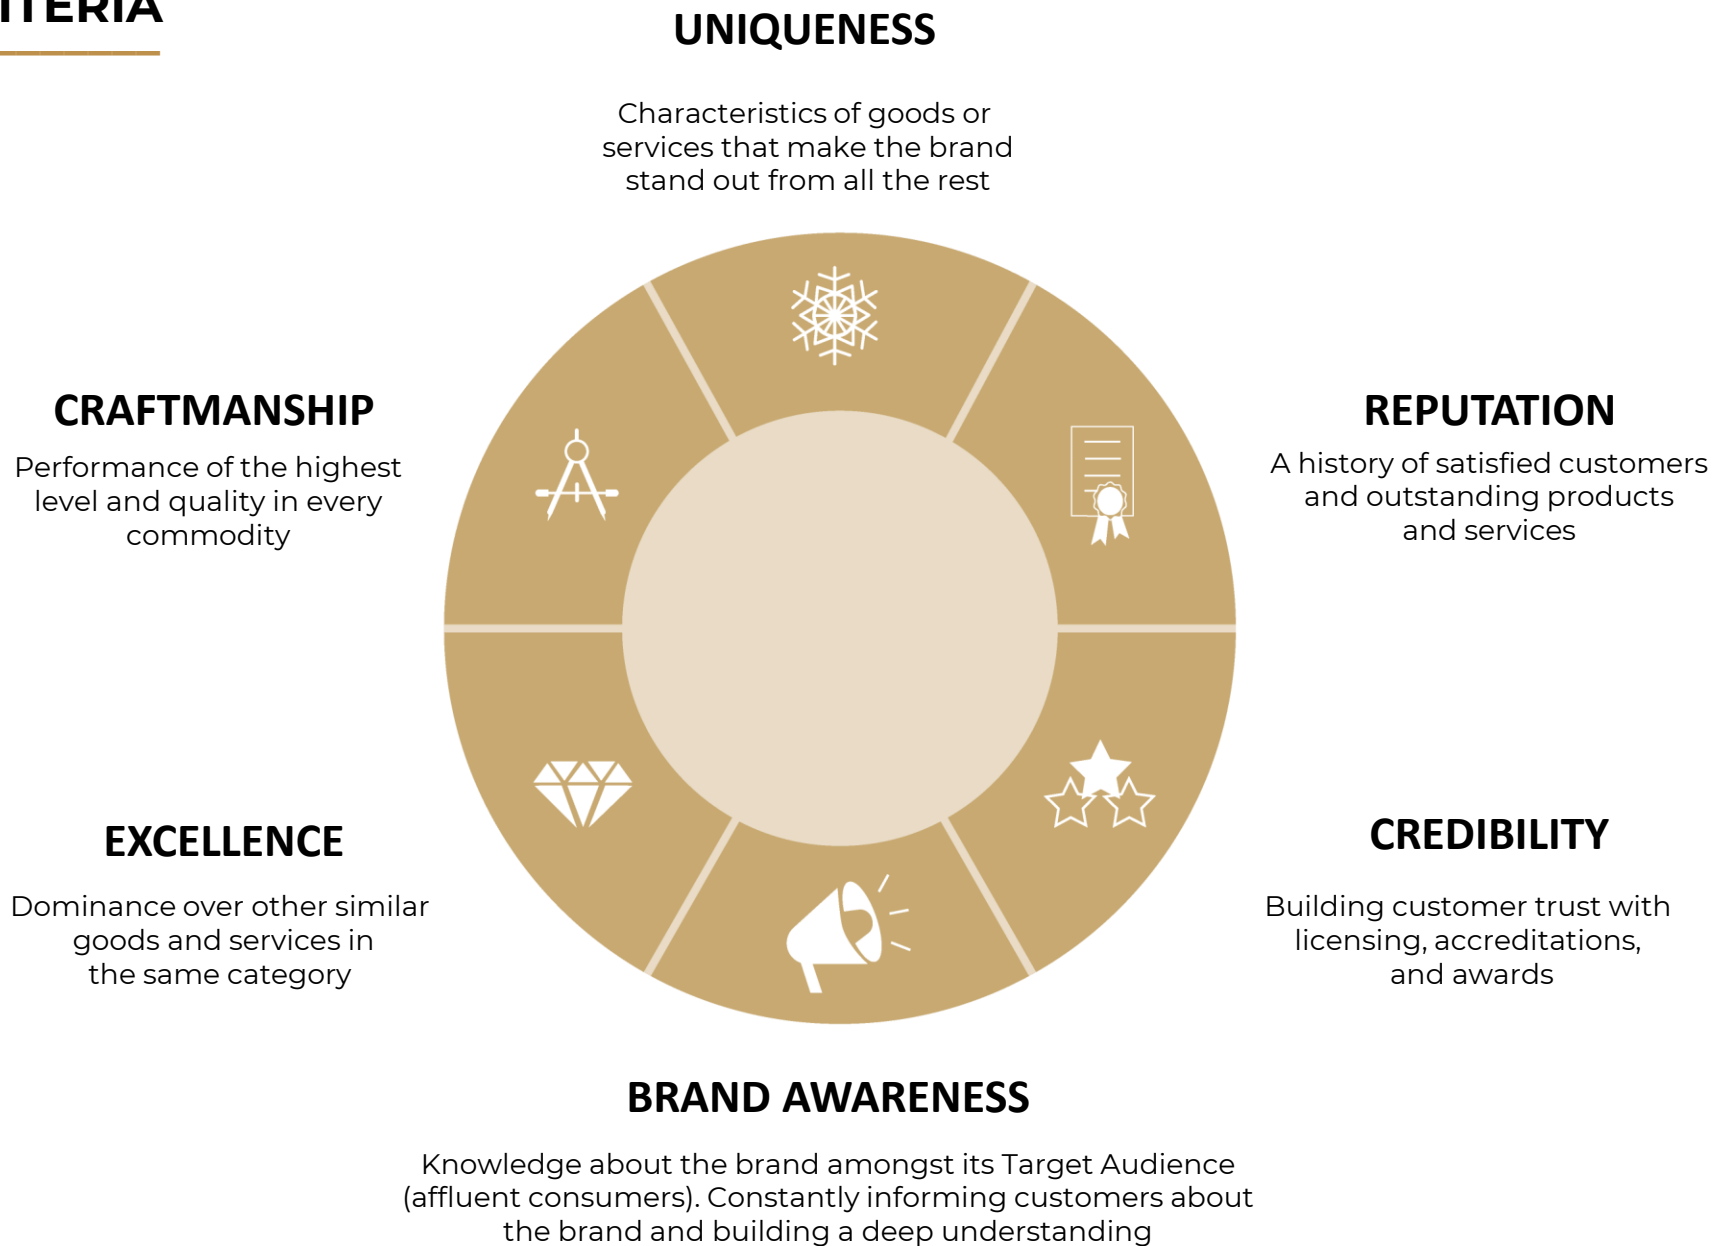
ITERIA

UNIQUENESS

Characteristics of goods or services that make the brand stand out from all the rest

CRAFTMANSHIP

Performance of the highest level and quality in every commodity

REPUTATION

A history of satisfied customers and outstanding products and services

EXCELLENCE

Dominance over other similar goods and services in the same category

CREDIBILITY

Building customer trust with licensing, accreditations, and awards

BRAND AWARENESS

Knowledge about the brand amongst its Target Audience (affluent consumers). Constantly informing customers about the brand and building a deep understanding